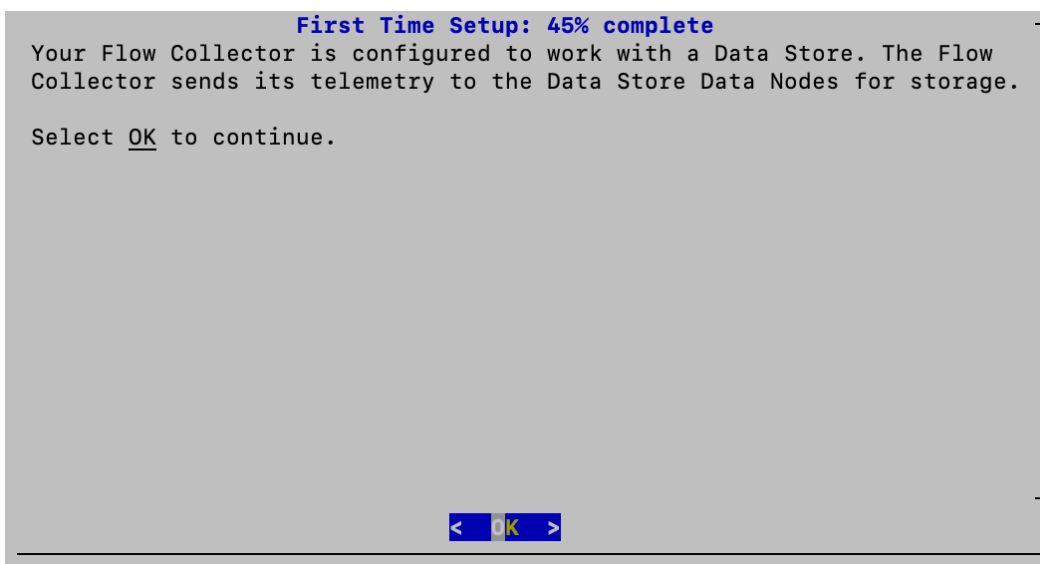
First Time Setup: 45% complete
Your Flow Collector is configured to work with a Data Store. The Flow Collector sends its telemetry to the Data Store Data Nodes for storage.

Select OK to continue.

< OK >